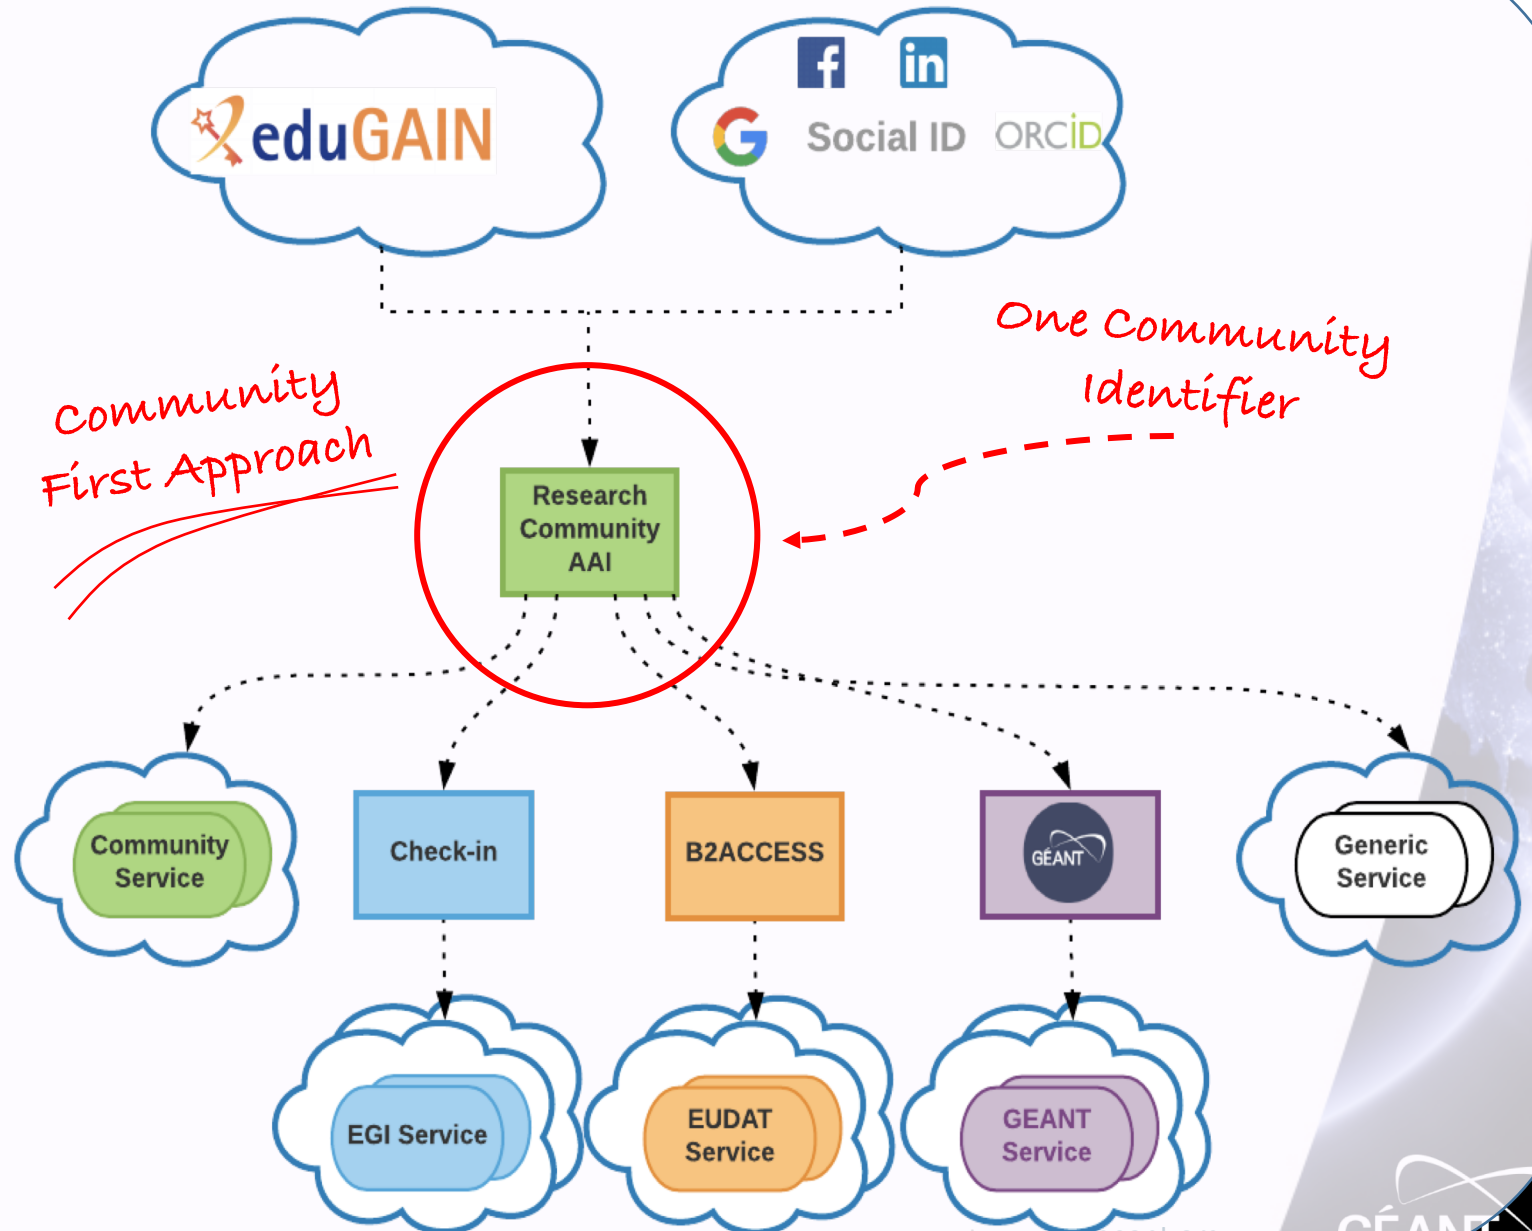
eduGAIN

Social ID ORCID

One Community Identifier

Community First Approach

Research Community AAI

Community Service

Check-in

B2ACCESS

GÉANT

Generic Service

EGI Service

EUDAT Service

GEANT Service

GÉANT